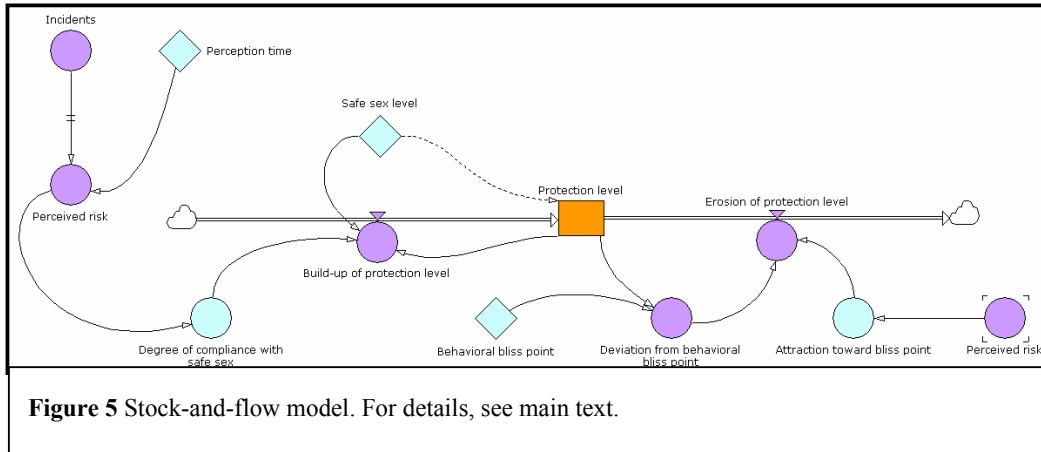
Incidents

Perception time

Safe sex level

Perceived risk

Protection level

Erosion of protection level

Build-up of protection level

Degree of compliance with safe sex

Behavioral bliss point

Deviation from behavioral bliss point

Attraction toward bliss point

Perceived risk

**Figure 5** Stock-and-flow model. For details, see main text.